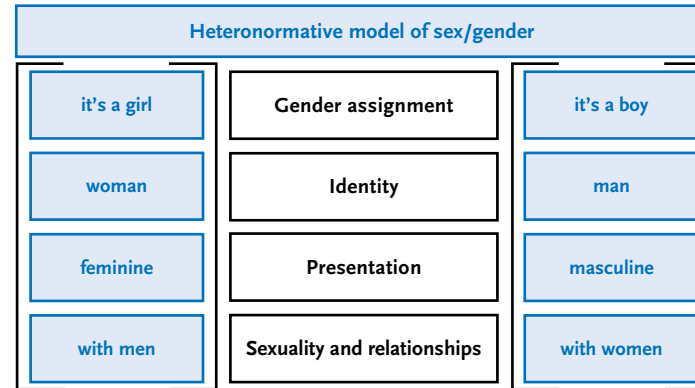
Heteronormative model of sex/gender

| | | |
|---|---|---|
| it's a girl | Gender assignment | it's a boy |
| woman | Identity | man |
| feminine | Presentation | masculine |
| with men | Sexuality and relationships | with women |